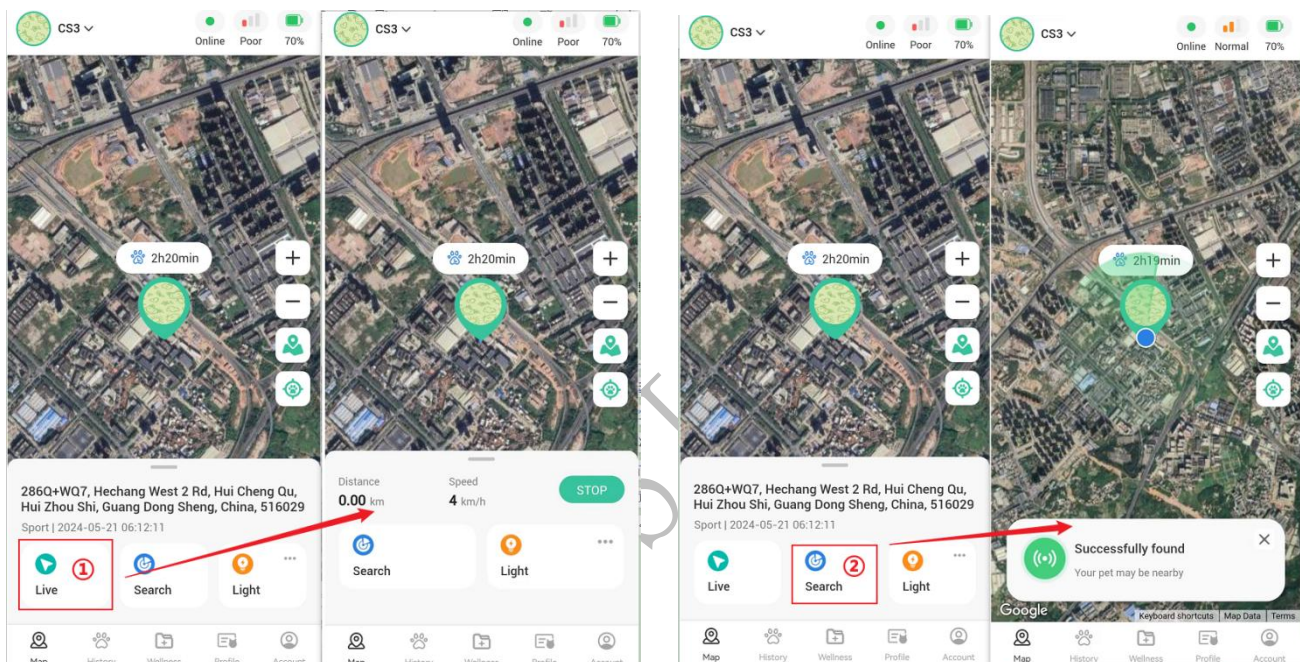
CS3 Online Poor 70%

2h20min

286Q+WQ7, Hechang West 2 Rd, Hui Cheng Qu, Hui Zhou Shi, Guang Dong Sheng, China, 516029
Sport | 2024-05-21 06:12:11

Live ①
Search
Light

Map History Wellness Profile Account

CS3 Online Poor 70%

2h20min

Distance
0.00 km
Speed
4 km/h
STOP

Search
Light

Map History Wellness Profile Account

CS3 Online Poor 70%

2h20min

286Q+WQ7, Hechang West 2 Rd, Hui Cheng Qu, Hui Zhou Shi, Guang Dong Sheng, China, 516029
Sport | 2024-05-21 06:12:11

Live
Search ②
Light

Map History Wellness Profile Account

CS3 Online Normal 70%

2h19min

Successfully found
Your pet may be nearby

Google Keyboard shortcuts Map Data Terms

Map History Wellness Profile Account